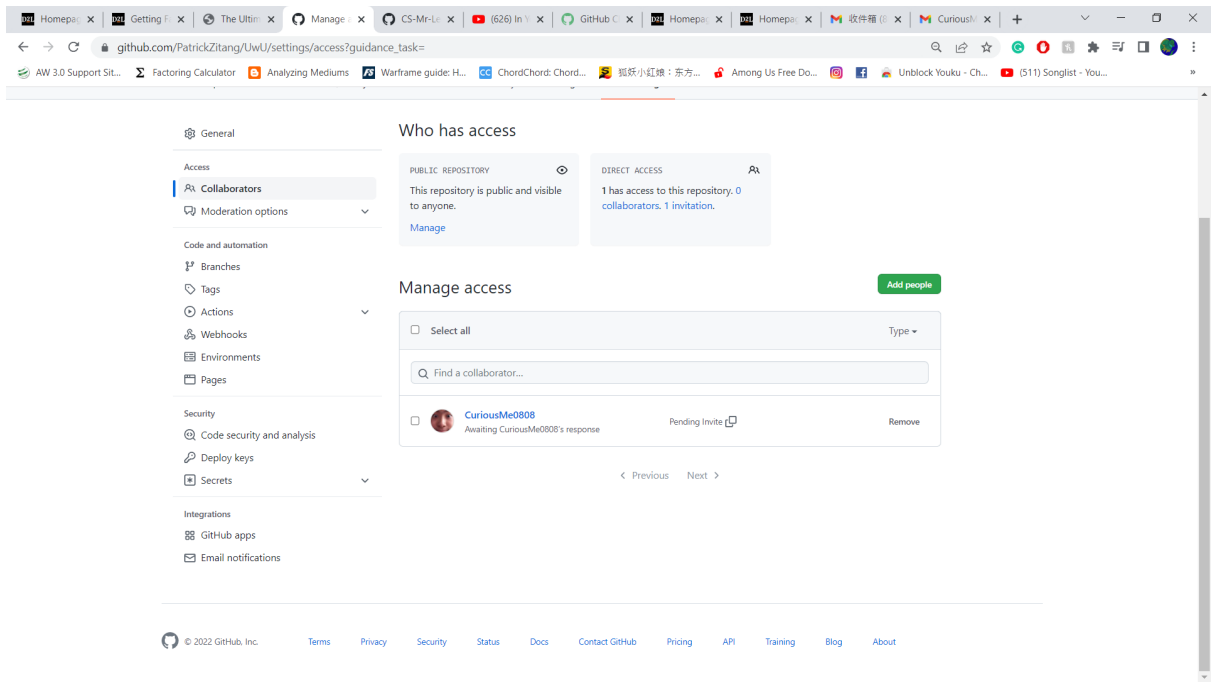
Homepag | Getting F | The Ultim | Manage | CS-Mr-Le | (626) In | GitHub C | Homepag | Homepag | 收件箱 (8 | CuriousM | +

github.com/PatrickZitang/UwU/settings/access?guidance_task=

AW 3.0 Support Sit... | Factoring Calculator | Analyzing Mediums | Warframe guide: H... | ChordChord: Chord... | 狐妖小红娘：东方... | Among Us Free Do... | Unblock Youku - Ch... | (511) Songlist - You...

General

Access

Collaborators

Moderation options

Code and automation

Branches

Tags

Actions

Webhooks

Environments

Pages

Security

Code security and analysis

Deploy keys

Secrets

Integrations

GitHub apps

Email notifications

Who has access

PUBLIC REPOSITORY

This repository is public and visible to anyone.

Manage

DIRECT ACCESS

1 has access to this repository. 0 collaborators. 1 invitation.

Manage access

Add people

Select all

Type

Find a collaborator...

CuriousMe0808

Awaiting CuriousMe0808's response

Pending Invite

Remove

< Previous Next >

© 2022 GitHub, Inc. Terms Privacy Security Status Docs Contact GitHub Pricing API Training Blog About